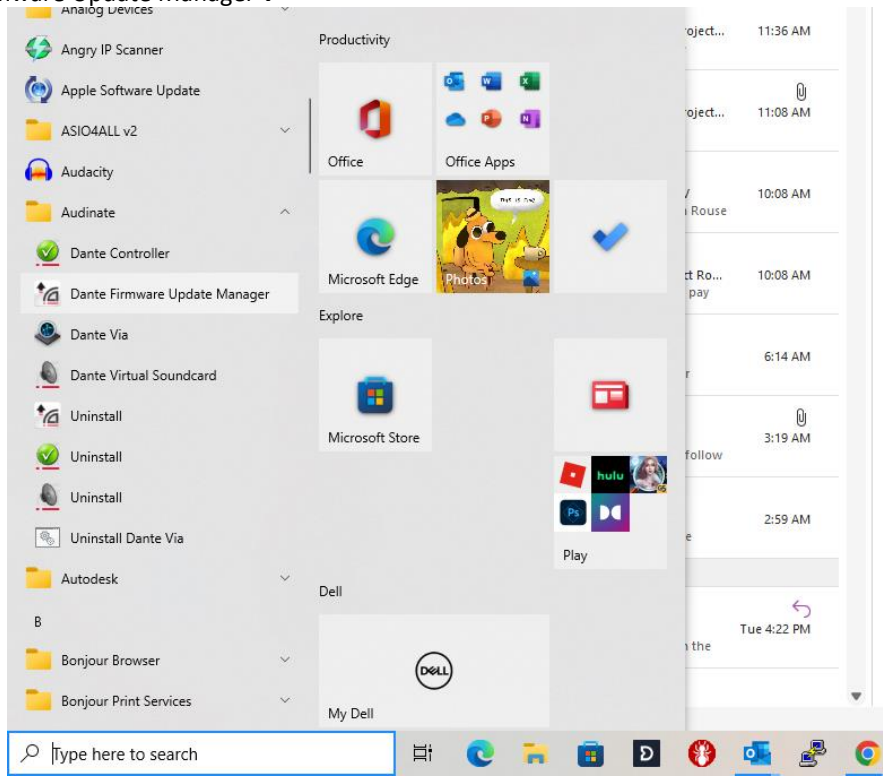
Analog Devices
Angry IP Scanner
Apple Software Update
ASIO4ALL v2
Audacity
Audinate
Dante Controller
Dante Firmware Update Manager
Dante Via
Dante Virtual Soundcard
Uninstall
Uninstall
Uninstall
Uninstall Dante Via
Autodesk
B
Bonjour Browser
Bonjour Print Services

Productivity
Office
Office Apps
Microsoft Edge
Photos
Explore
Microsoft Store
hulu
Ps
Play
Dell
DELL
My Dell

roject... 11:36 AM
roject... 11:08 AM
10:08 AM
Rouse
ct Ro... 10:08 AM
pay
6:14 AM
r
3:19 AM
follow
2:59 AM
e
Tue 4:22 PM
n the

Type here to search